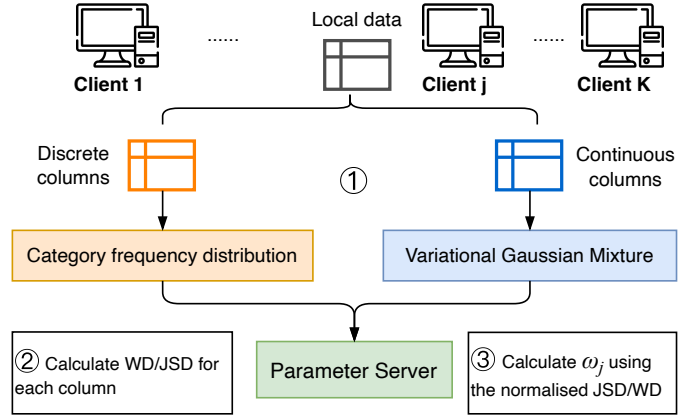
Local data

......

......

Client 1

Client j

Client K

Discrete columns

①

Continuous columns

Category frequency distribution

Variational Gaussian Mixture

② Calculate WD/JSD for each column

Parameter Server

③ Calculate $\omega_j$ using the normalised JSD/WD